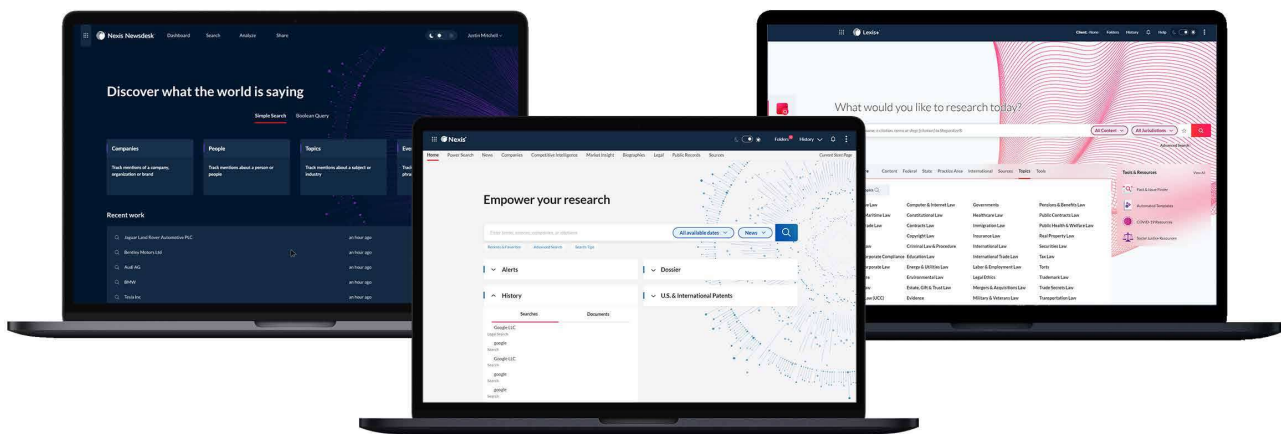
Nexis Newsdesk Dashboard Search Analyze Share Justin Mitchell

Discover what the world is saying

Simple Search Boolean Query

Companies
Track mentions of a company, organization or brand

People
Track mentions about a person or people

Topics
Track mentions about a subject or industry

Eve

Recent work

Jaguar Land Rover Automotive PLC an hour ago
Bentley Motors Ltd an hour ago
Audi AG an hour ago
BMW an hour ago
Tesla Inc an hour ago

Nexis
Folders History
Home Power Search News Companies Competitive Intelligence Market Insight Biographies Legal Public Records Sources

Empower your research

All available dates News

Alerts

Dossier

History

U.S. & International Patents

Searches Documents

Google LLC
google
Google LLC
google
google

Lexis+
Help

What would you like to research today?

All Content All Jurisdictions

Content Federal State Practice Area International Sources Topics Tools

Tools & Resources

Law Computer & Internet Law Governments Pensions & Benefits Law
Maritime Law Constitutional Law Healthcare Law Public Contracts Law
ade Law Contracts Law Immigration Law Public Health & Welfare Law
Copyright Law Insurance Law Real Property Law
aw Criminal Law & Procedure International Law Securities Law
rporate Compliance Education Law International Trade Law Tax Law
rporate Law Energy & Utilities Law Labor & Employment Law Torts
Environmental Law Legal Ethics Trademark Law
aw Estate, Gift & Trust Law Mergers & Acquisitions Law Trade Secrets Law
aw (UCC) Evidence Military & Veterans Law Transportation Law

Automated Templates
COVID-19 Resources